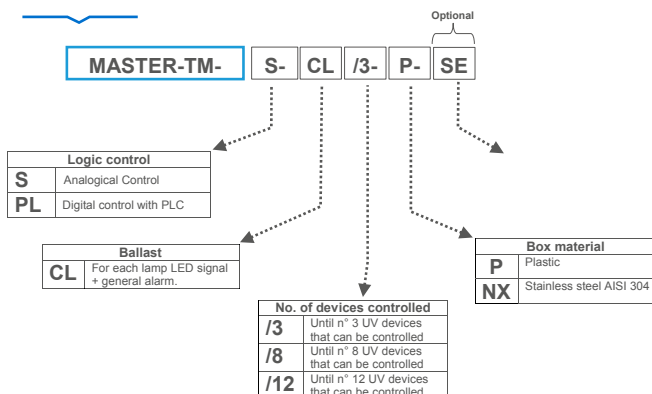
Optional

MASTER-TM- S- CL /3- P- SE

| Logic control | |
|---|---|
| S | Analogical Control |
| PL | Digital control with PLC |

| Ballast | |
|---|---|
| CL | For each lamp LED signal + general alarm. |

| No. of devices controlled | |
|---|---|
| /3 | Until n° 3 UV devices that can be controlled |
| /8 | Until n° 8 UV devices that can be controlled |
| /12 | Until n° 12 UV devices that can be controlled |

| Box material | |
|---|---|
| P | Plastic |
| NX | Stainless steel AISI 304 |